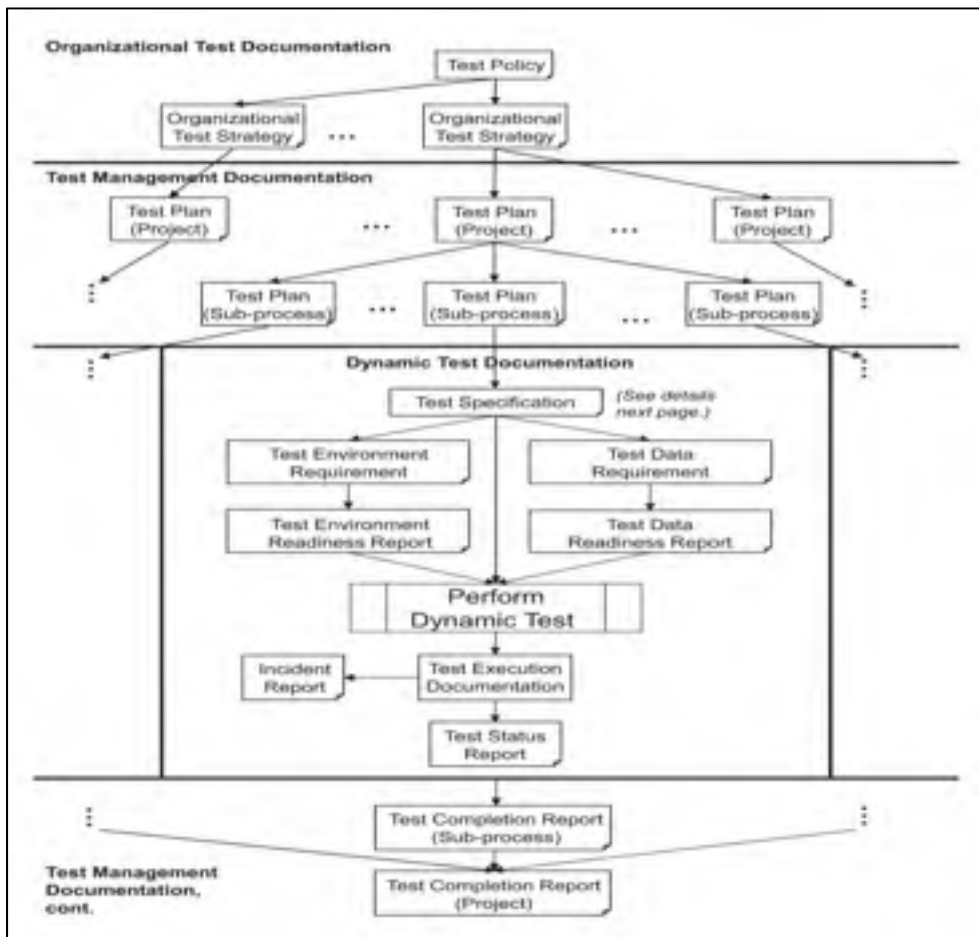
Organizational Test Documentation

Test Policy

Organizational Test Strategy

...

Organizational Test Strategy

Test Management Documentation

Test Plan (Project)

...

Test Plan (Project)

...

Test Plan (Project)

Test Plan (Sub-process)

...

Test Plan (Sub-process)

...

Test Plan (Sub-process)

Dynamic Test Documentation

Test Specification

(See details next page.)

Test Environment Requirement

Test Data Requirement

Test Environment Readiness Report

Test Data Readiness Report

Perform Dynamic Test

Incident Report

Test Execution Documentation

Test Status Report

Test Completion Report (Sub-process)

Test Management Documentation, cont.

Test Completion Report (Project)